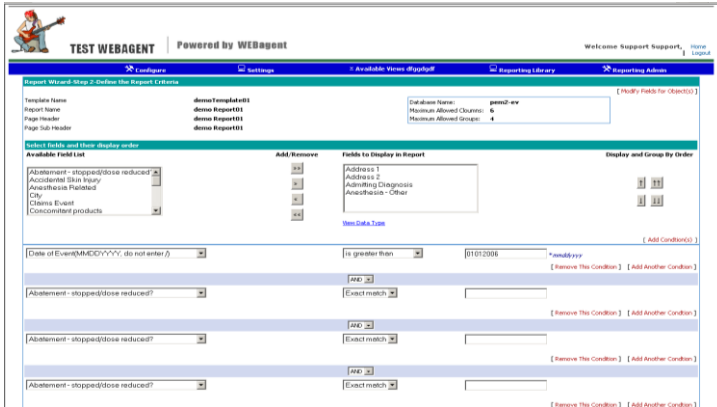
TEST WEBAGENT | Powered by WEBagent

Welcome Support Support, Home | Logout

Configure | Settings | Available Views dfggdgdf | Reporting Library | Reporting Admin

Report Wizard-Step 2-Define the Report Criteria

[ Modify Fields for Object(s) ]

Template Name demoTemplate01
Report Name demo Report01
Page Header demo Report01
Page Sub Header demo Report01

Database Name: pem2-ev
Maximum Allowed Clounms: 6
Maximum Allowed Groups: 4

Select fields and their display order

Available Field List

Abatement - stopped/dose reduced?
Accidental Skin Injury
Anesthesia Related
City
Claims Event
Concomitant products

Add/Remove

>>
>
<
<<

Fields to Display in Report

Address 1
Address 2
Admitting Diagnosis
Anesthesia - Other

View Data Type

Display and Group By Order

[ Add Condition(s) ]

Date of Event(MMDDYYYY, do not enter /) | is greater than | 01012006 | *mmddyyyy

[ Remove This Condition ] [ Add Another Condtion ]

AND

Abatement - stopped/dose reduced? | Exact match

[ Remove This Condition ] [ Add Another Condtion ]

AND

Abatement - stopped/dose reduced? | Exact match

[ Remove This Condition ] [ Add Another Condtion ]

AND

Abatement - stopped/dose reduced? | Exact match

[ Remove This Condition ] [ Add Another Condtion ]